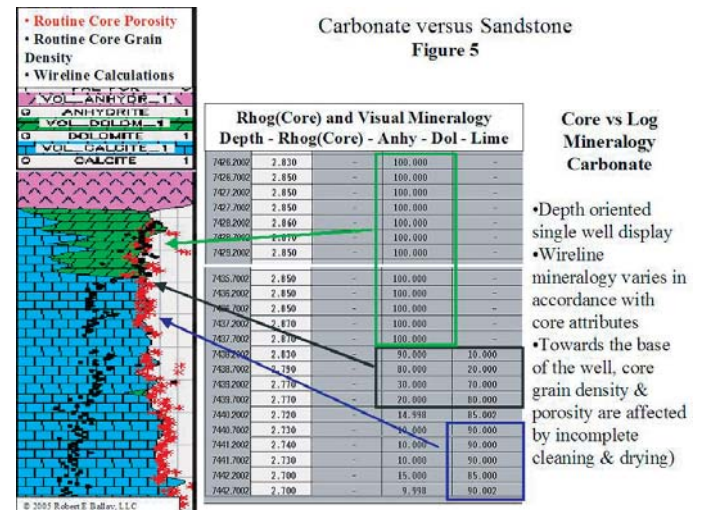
• Routine Core Porosity
• Routine Core Grain Density
• Wireline Calculations

VOL_ANHYDR_1
0 ANHYDRITE 1
VOL_DOLOM_1
0 DOLOMITE 1
VOL_CALCITE_1
0 CALCITE 1

Carbonate versus Sandstone
Figure 5

Rhog(Core) and Visual Mineralogy
Depth - Rhog(Core) - Anhy - Dol - Lime

| | | | | |
|---|---|---|---|---|
| 7426.2002 | 2.830 | - | 100.000 | - |
| 7426.7002 | 2.850 | - | 100.000 | - |
| 7427.2002 | 2.850 | - | 100.000 | - |
| 7427.7002 | 2.850 | - | 100.000 | - |
| 7428.2002 | 2.860 | - | 100.000 | - |
| 7428.7002 | 2.870 | - | 100.000 | - |
| 7429.2002 | 2.850 | - | 100.000 | - |
| 7435.7002 | 2.850 | - | 100.000 | - |
| 7436.2002 | 2.850 | - | 100.000 | - |
| 7436.7002 | 2.850 | - | 100.000 | - |
| 7437.2002 | 2.870 | - | 100.000 | - |
| 7437.7002 | 2.870 | - | 100.000 | - |
| 7438.2002 | 2.830 | - | 90.000 | 10.000 |
| 7438.7002 | 2.790 | - | 80.000 | 20.000 |
| 7439.2002 | 2.770 | - | 30.000 | 70.000 |
| 7439.7002 | 2.770 | - | 20.000 | 80.000 |
| 7440.2002 | 2.720 | - | 14.998 | 85.002 |
| 7440.7002 | 2.730 | - | 10.000 | 90.000 |
| 7441.2002 | 2.740 | - | 10.000 | 90.000 |
| 7441.7002 | 2.730 | - | 10.000 | 90.000 |
| 7442.2002 | 2.700 | - | 15.000 | 85.000 |
| 7442.7002 | 2.700 | - | 9.998 | 90.002 |

Core vs Log Mineralogy Carbonate

•Depth oriented single well display
•Wireline mineralogy varies in accordance with core attributes
•Towards the base of the well, core grain density & porosity are affected by incomplete cleaning & drying)

© 2005 Robert E Ballay, LLC